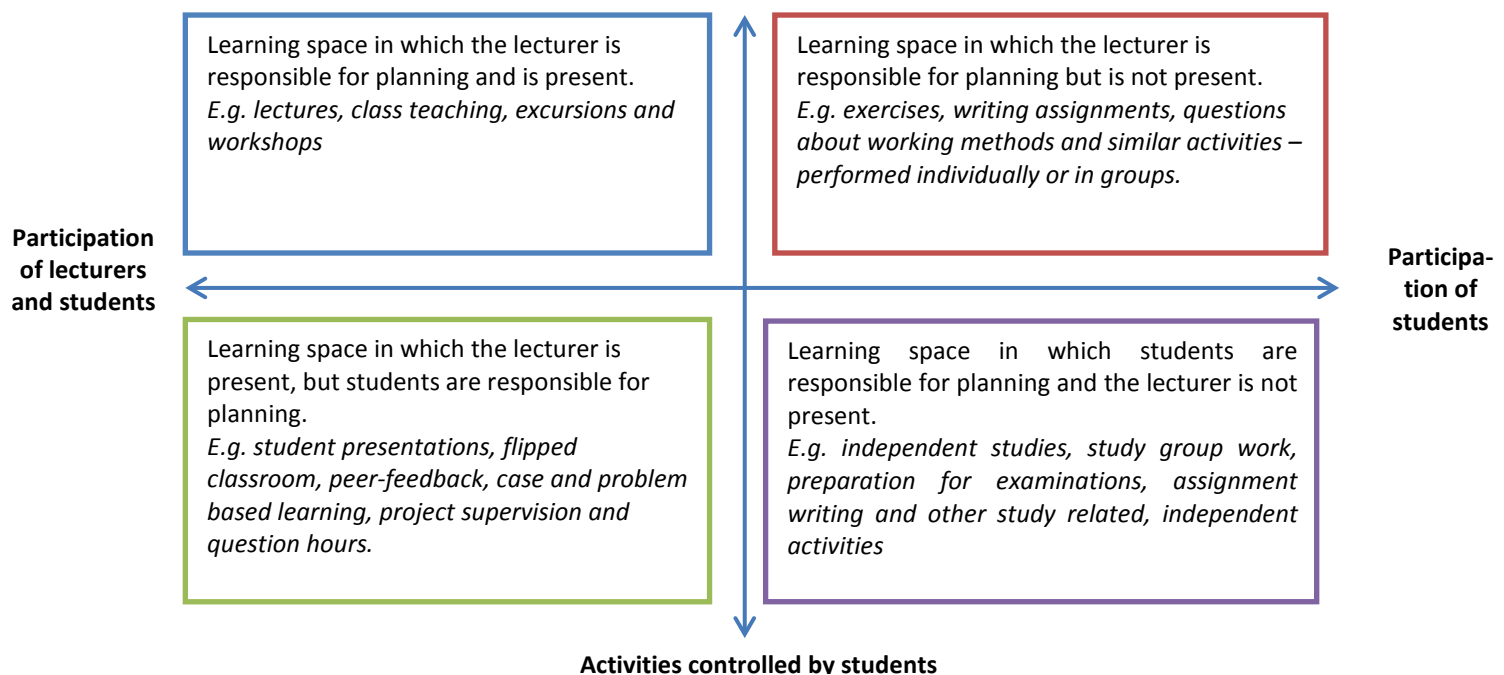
Learning space in which the lecturer is responsible for planning and is present.
*E.g. lectures, class teaching, excursions and workshops*

Learning space in which the lecturer is responsible for planning but is not present.
*E.g. exercises, writing assignments, questions about working methods and similar activities – performed individually or in groups.*

Participation of lecturers and students

Participation of students

Learning space in which the lecturer is present, but students are responsible for planning.
*E.g. student presentations, flipped classroom, peer-feedback, case and problem based learning, project supervision and question hours.*

Learning space in which students are responsible for planning and the lecturer is not present.
*E.g. independent studies, study group work, preparation for examinations, assignment writing and other study related, independent activities*

Activities controlled by students